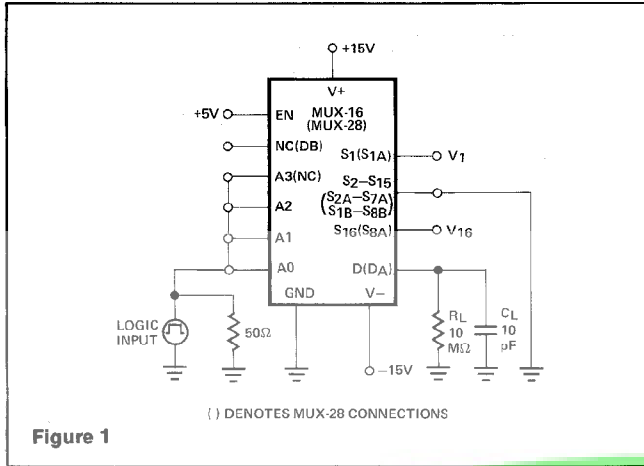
+15V

V+

+5V

EN

MUX-16
(MUX-28)

NC(DB)

$S_1(S_{1A})$

$V_1$

A3(NC)

$S_2-S_{15}$

$\left(\begin{matrix}S_{2A}-S_{7A}\\S_{1B}-S_{8B}\end{matrix}\right)$

A2

A1

$S_{16}(S_{8A})$

$V_{16}$

A0

$D(D_A)$

GND

V−

LOGIC INPUT

50Ω

$R_L$
10
MΩ

$C_L$
10
pF

−15V

( ) DENOTES MUX-28 CONNECTIONS

Figure 1